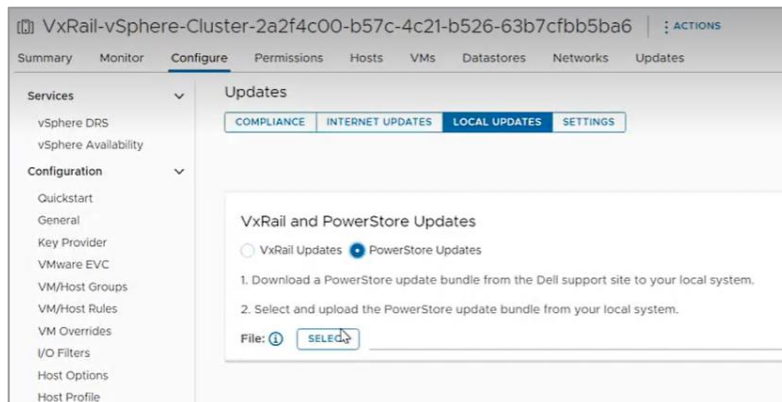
VxRail-vSphere-Cluster-2a2f4c00-b57c-4c21-b526-63b7cfbb5ba6 | : ACTIONS

Summary Monitor Configure Permissions Hosts VMs Datastores Networks Updates

Services

vSphere DRS

vSphere Availability

Configuration

Quickstart

General

Key Provider

VMware EVC

VM/Host Groups

VM/Host Rules

VM Overrides

I/O Filters

Host Options

Host Profile

Updates

COMPLIANCE INTERNET UPDATES LOCAL UPDATES SETTINGS

VxRail and PowerStore Updates

VxRail Updates PowerStore Updates

1. Download a PowerStore update bundle from the Dell support site to your local system.

2. Select and upload the PowerStore update bundle from your local system.

File: SELECT